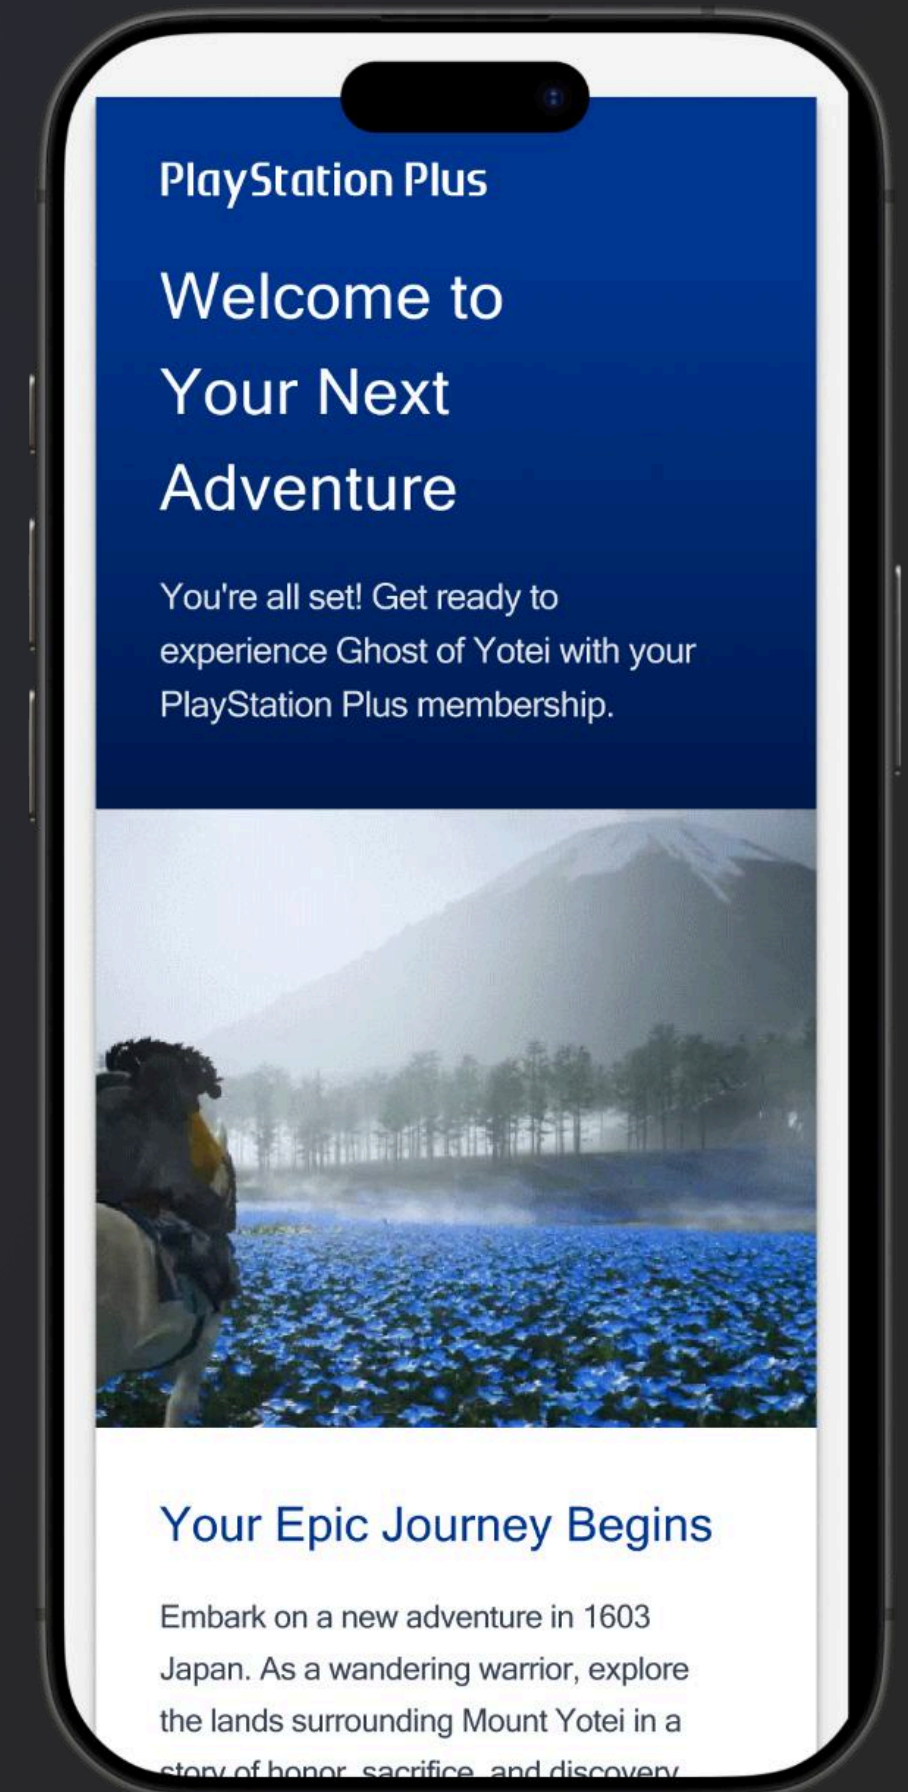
PlayStation Plus

Welcome to Your Next Adventure

You're all set! Get ready to experience Ghost of Yotei with your PlayStation Plus membership.

Your Epic Journey Begins

Embark on a new adventure in 1603 Japan. As a wandering warrior, explore the lands surrounding Mount Yotei in a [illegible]